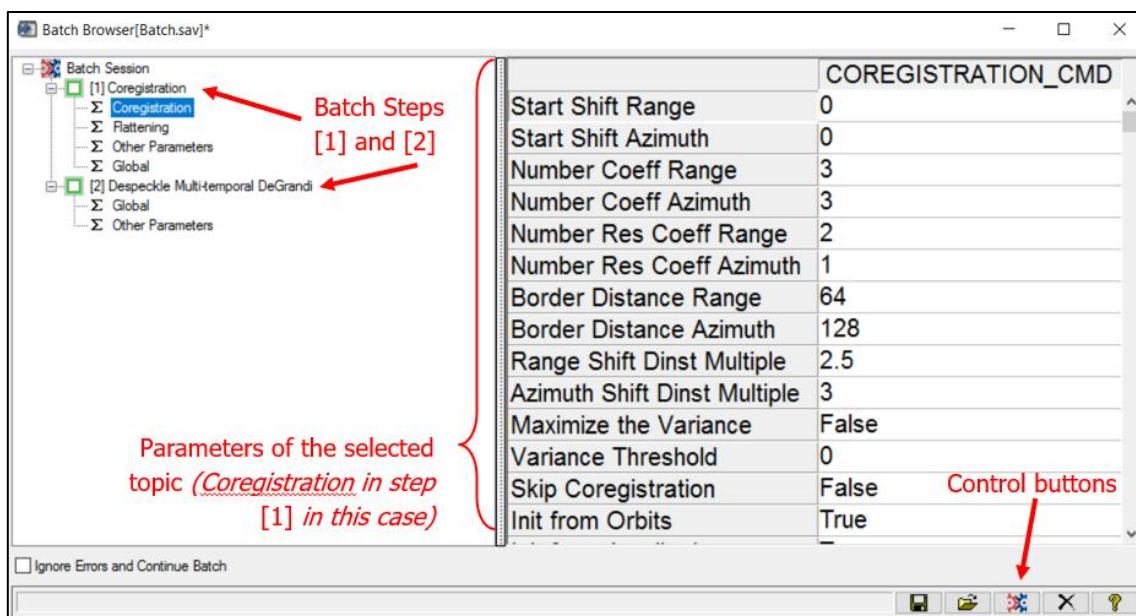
Batch Browser[Batch.sav]*

Batch Session
[1] Coregistration
Σ Coregistration
Σ Flattening
Σ Other Parameters
Σ Global
[2] Despeckle Multi-temporal DeGrandi
Σ Global
Σ Other Parameters

Batch Steps [1] and [2]

Parameters of the selected topic *(Coregistration in step* [1] *in this case)*

| | COREGISTRATION_CMD |
|---|---|
| Start Shift Range | 0 |
| Start Shift Azimuth | 0 |
| Number Coeff Range | 3 |
| Number Coeff Azimuth | 3 |
| Number Res Coeff Range | 2 |
| Number Res Coeff Azimuth | 1 |
| Border Distance Range | 64 |
| Border Distance Azimuth | 128 |
| Range Shift Dinst Multiple | 2.5 |
| Azimuth Shift Dinst Multiple | 3 |
| Maximize the Variance | False |
| Variance Threshold | 0 |
| Skip Coregistration | False |
| Init from Orbits | True |
| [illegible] | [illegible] |

Control buttons

Ignore Errors and Continue Batch